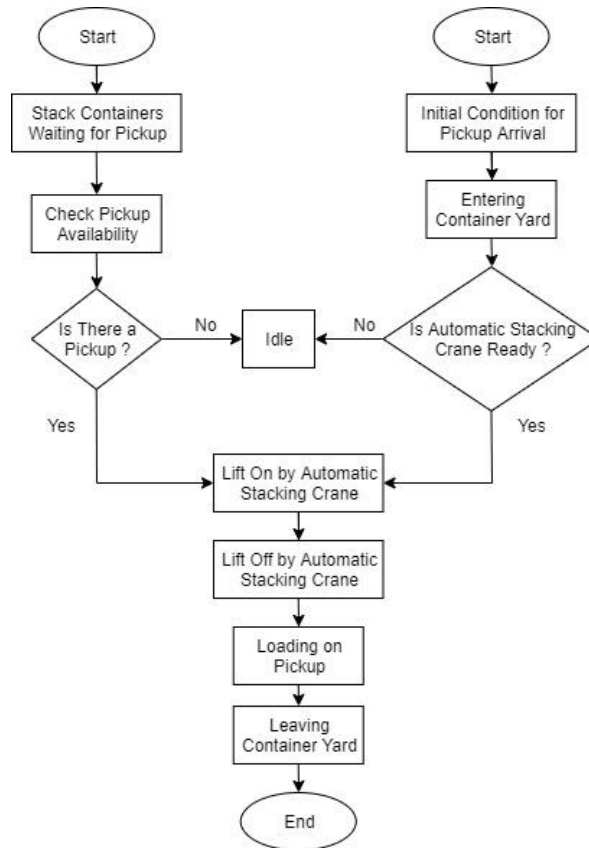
Start

Stack Containers Waiting for Pickup

Check Pickup Availability

Is There a Pickup ?

No

Idle

No

Start

Initial Condition for Pickup Arrival

Entering Container Yard

Is Automatic Stacking Crane Ready ?

Yes

Yes

Lift On by Automatic Stacking Crane

Lift Off by Automatic Stacking Crane

Loading on Pickup

Leaving Container Yard

End